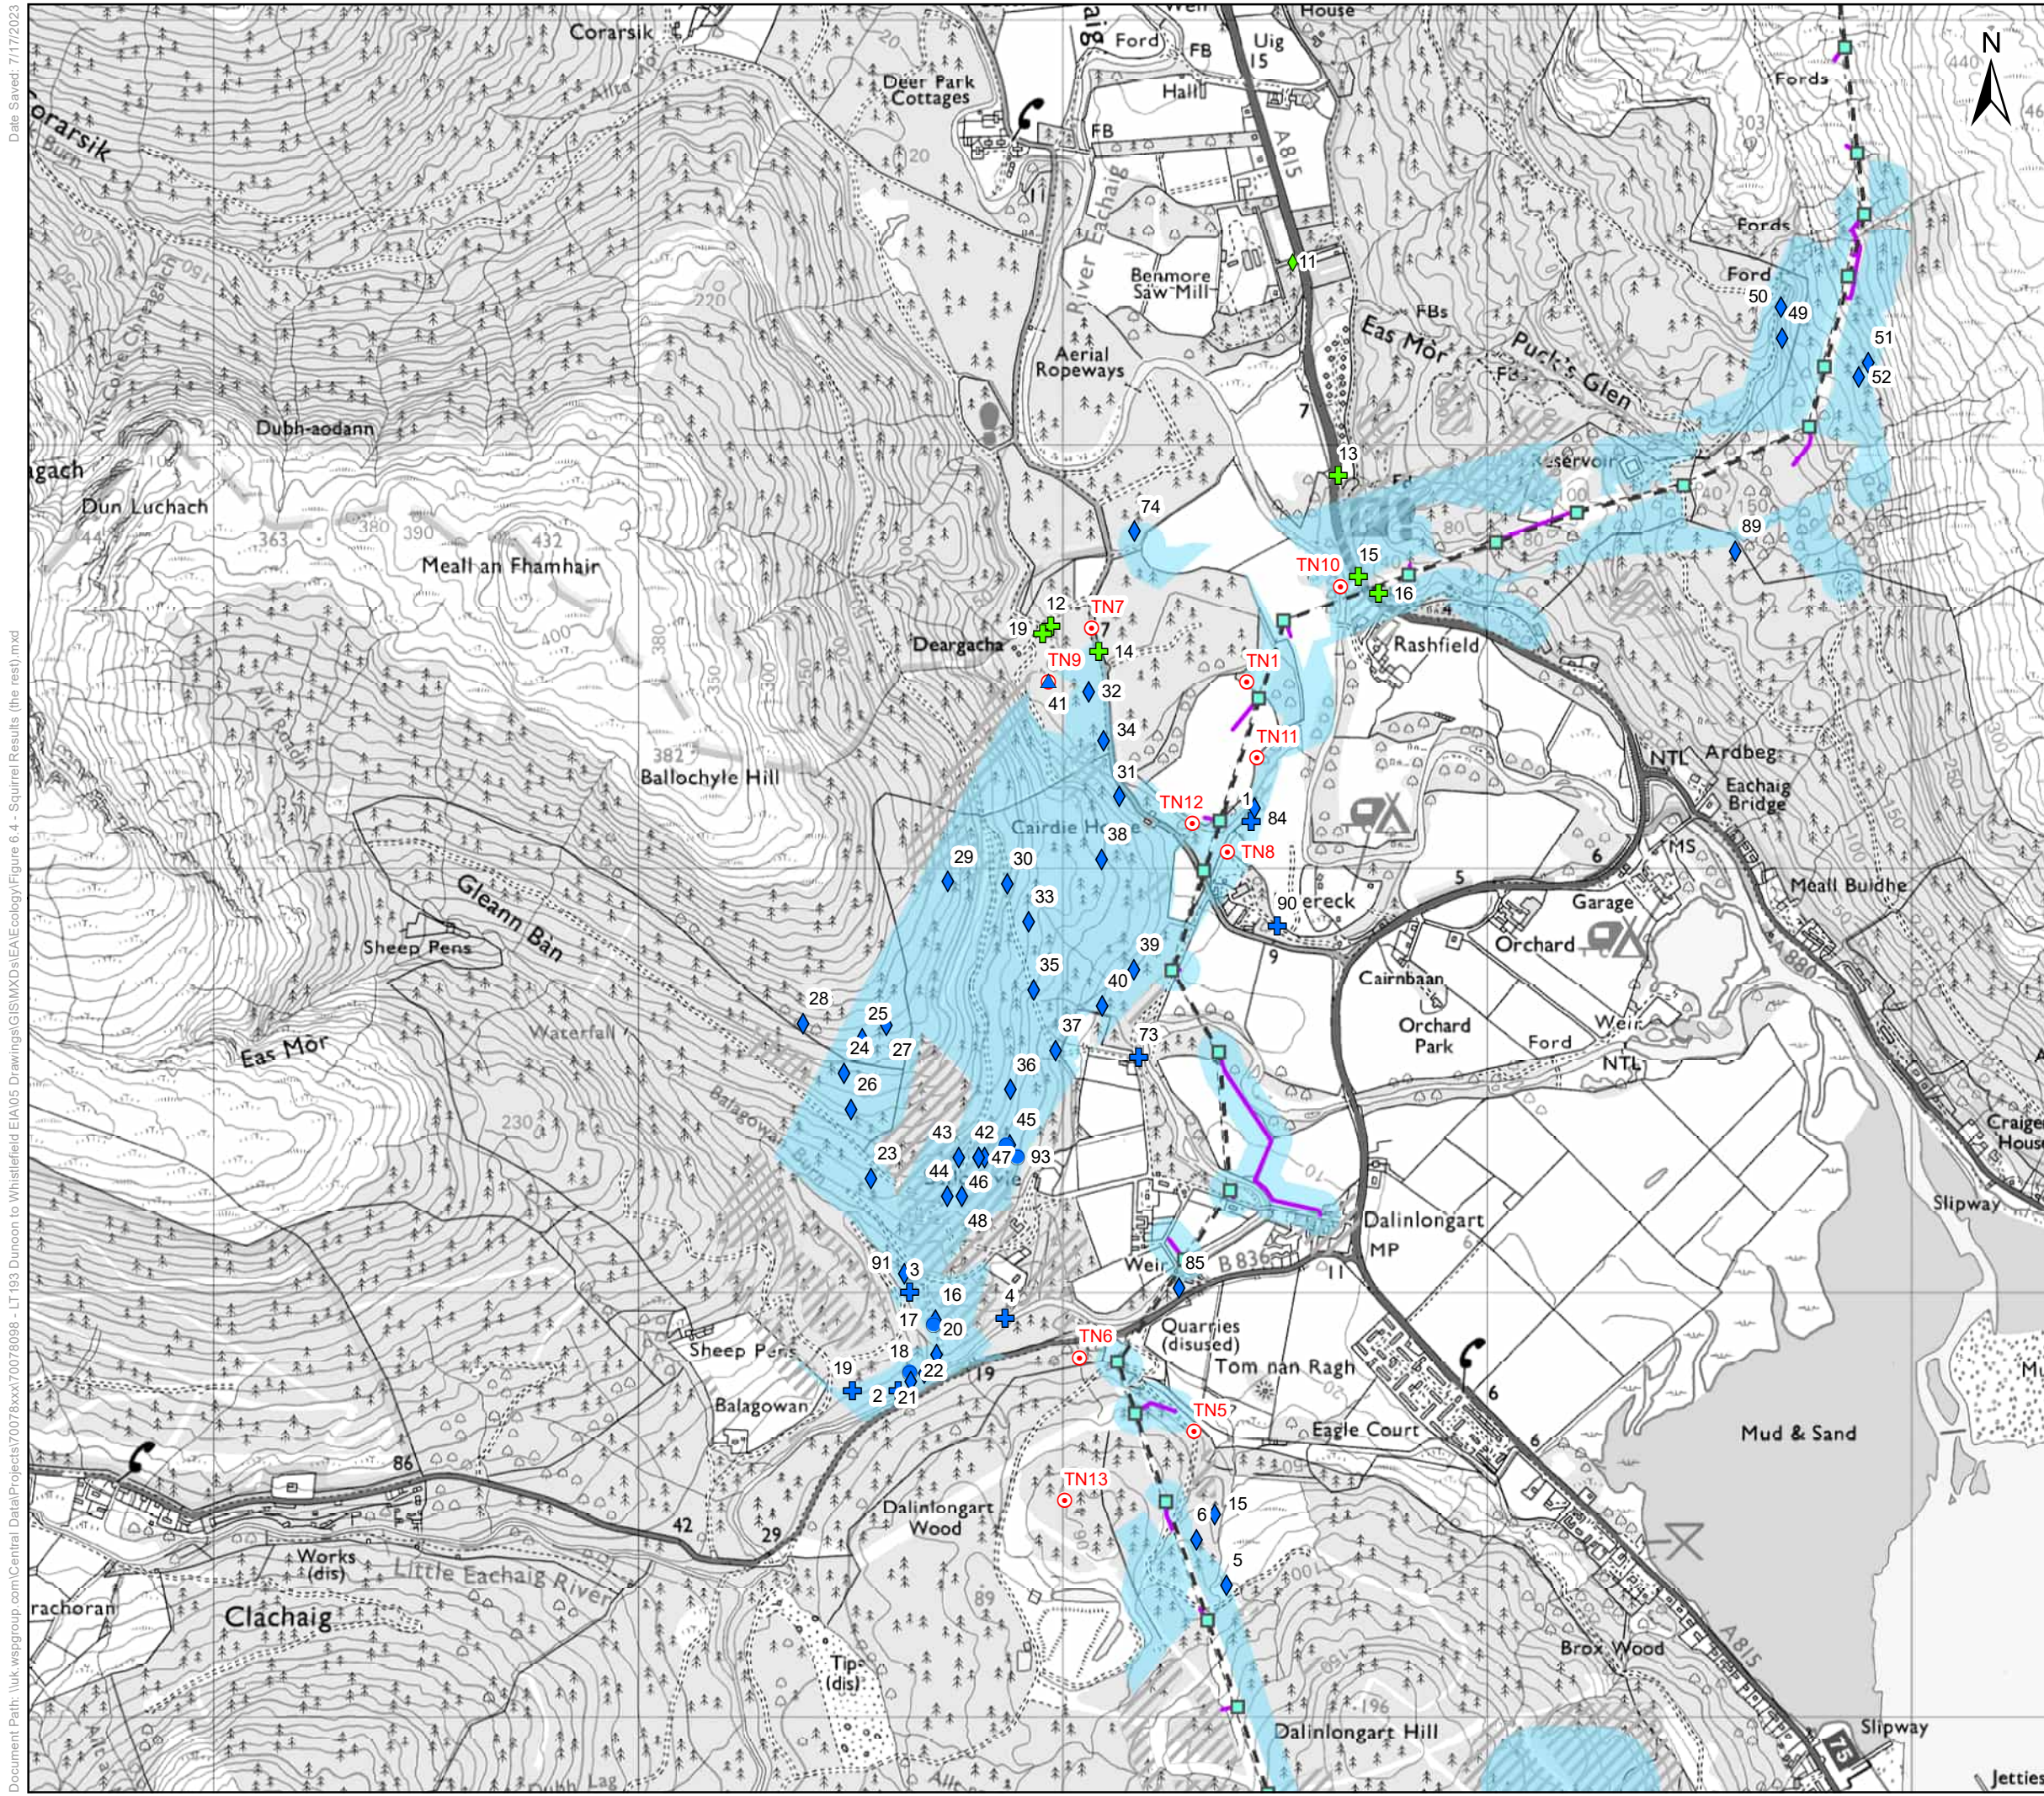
Date Saved: 7/17/2023

Document Path: \\uk.wspgroup.com\Central Data\Projects\70078xxx\70078098 - LT193 Dunoon to Whitefield EIA\05 Drawings\GIS\MXDs\EIA\Ecology\Figure 6.4 - Squirrel Results (the rest).mxd

N

Corarsik
Corarsik Burn
Deer Park Cottages
Ford
FB
Hall
Uig
15
A815
House
FB
River Eachaig
Benmore Saw Mill
Aerial Ropeways
11
7
Eas Mòr
FBs
Puck's Glen
Fords
Ford
Ford
50
49
51
52
Reservoir
13
74
89
TN10
15
16
Rashfield
Dubh-aodann
Dun Luchach
Meall an Fhamhair
432
390
380
363
220
Deargacha
12
TN7
19
TN9
14
41
32
TN1
34
TN11
31
Ballochyle Hill
382
Ardbeg
NTL
Eachaig Bridge
TN12
1
84
TN8
Cairdie House
38
29
30
33
90
ereck
5
6
MS
Garage
Orchard
Meall Buidhe
A880
Gleann Ban
Sheep Pens
35
39
40
9
Cairnbaan
Orchard Park
Ford
Weir
NTL
28
25
24
27
Waterfall
37
73
Eas Mòr
26
36
230
Balagowan Burn
45
43
42
47
93
23
44
46
48
Dalinlongart
MP
Craigen House
Slipway
Weir
85
B836
11
91
3
16
4
17
20
TN6
Quarries (disused)
Sheep Pens
18
22
19
Tom nan Ragh
19
2
21
Balagowan
TN5
Eagle Court
6
Mud & Sand
86
TN13
6
15
42
29
Dalinlongart Wood
5
Works (dis)
Little Eachaig River
Clachaig
Brox Wood
A815
Tip (dis)
89
Dalinlongart Hill
Slipway
Jetties
Mu